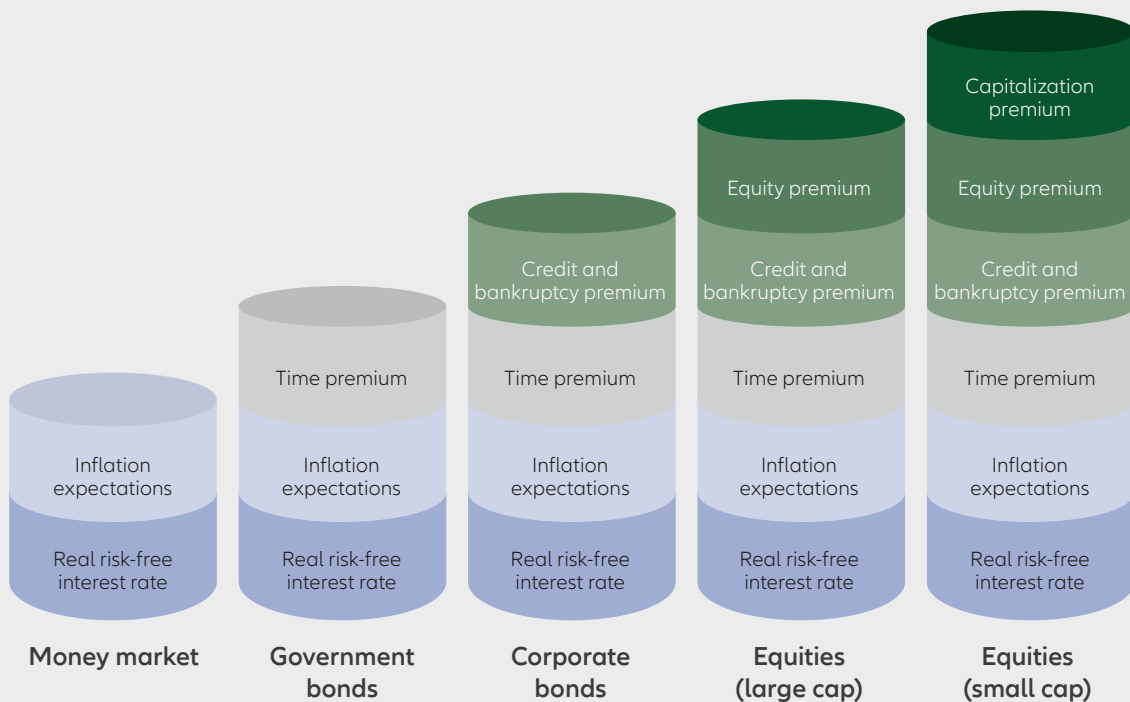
Inflation expectations

Real risk-free interest rate

Money market

Time premium

Inflation expectations

Real risk-free interest rate

Government bonds

Credit and bankruptcy premium

Time premium

Inflation expectations

Real risk-free interest rate

Corporate bonds

Equity premium

Credit and bankruptcy premium

Time premium

Inflation expectations

Real risk-free interest rate

Equities (large cap)

Capitalization premium

Equity premium

Credit and bankruptcy premium

Time premium

Inflation expectations

Real risk-free interest rate

Equities (small cap)